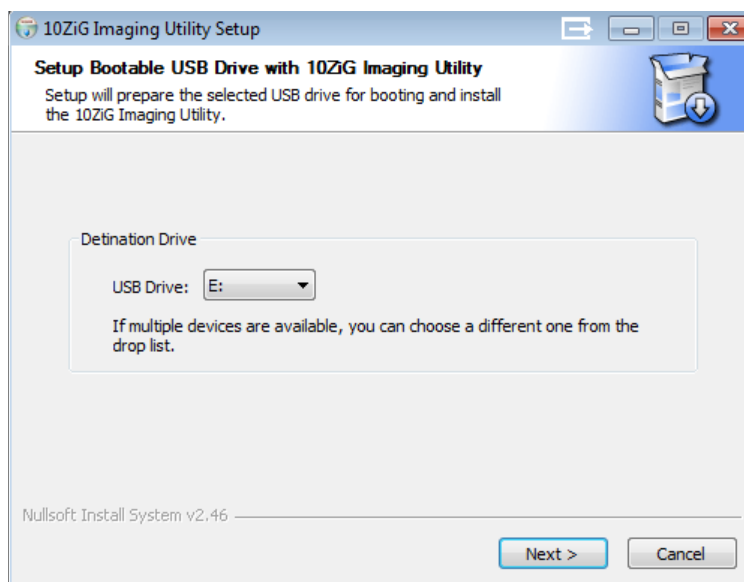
10ZiG Imaging Utility Setup

Setup Bootable USB Drive with 10ZiG Imaging Utility

Setup will prepare the selected USB drive for booting and install the 10ZiG Imaging Utility.

Detination Drive

USB Drive: E:

If multiple devices are available, you can choose a different one from the drop list.

Nullsoft Install System v2.46

Next >

Cancel